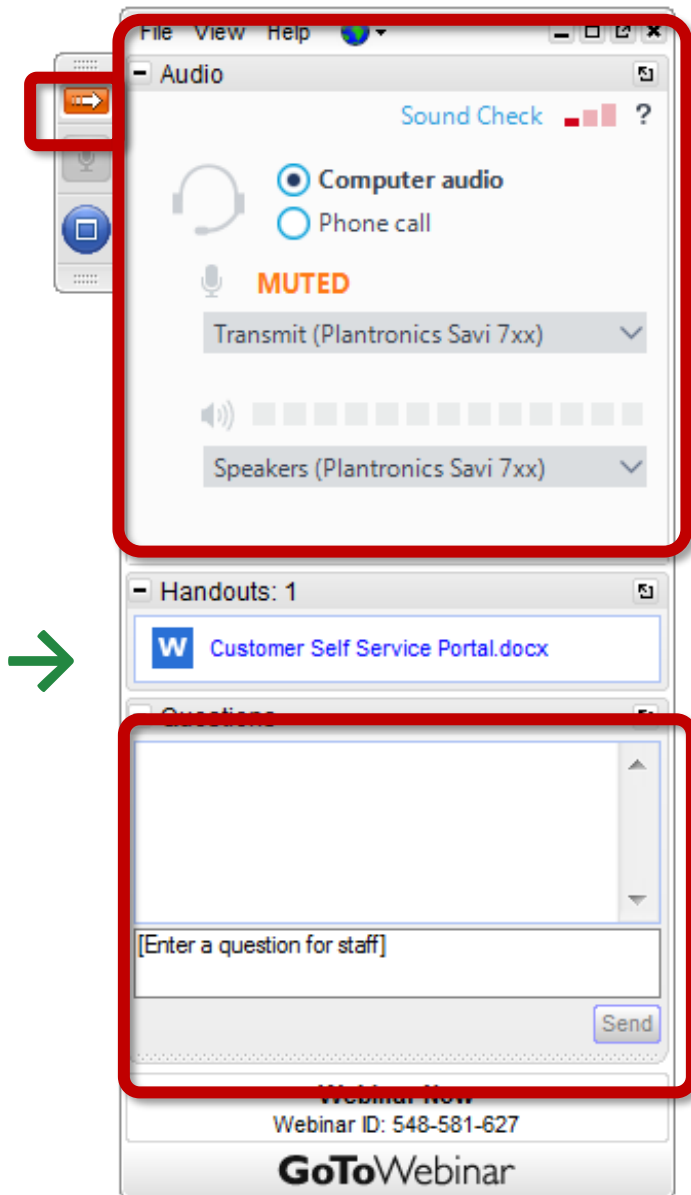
File View Help

Audio

Sound Check ?

Computer audio
Phone call

MUTED

Transmit (Plantronics Savi 7xx)

Speakers (Plantronics Savi 7xx)

Handouts: 1

W Customer Self Service Portal.docx

Questions

[Enter a question for staff]

Send

Webinar Now
Webinar ID: 548-581-627

GoToWebinar